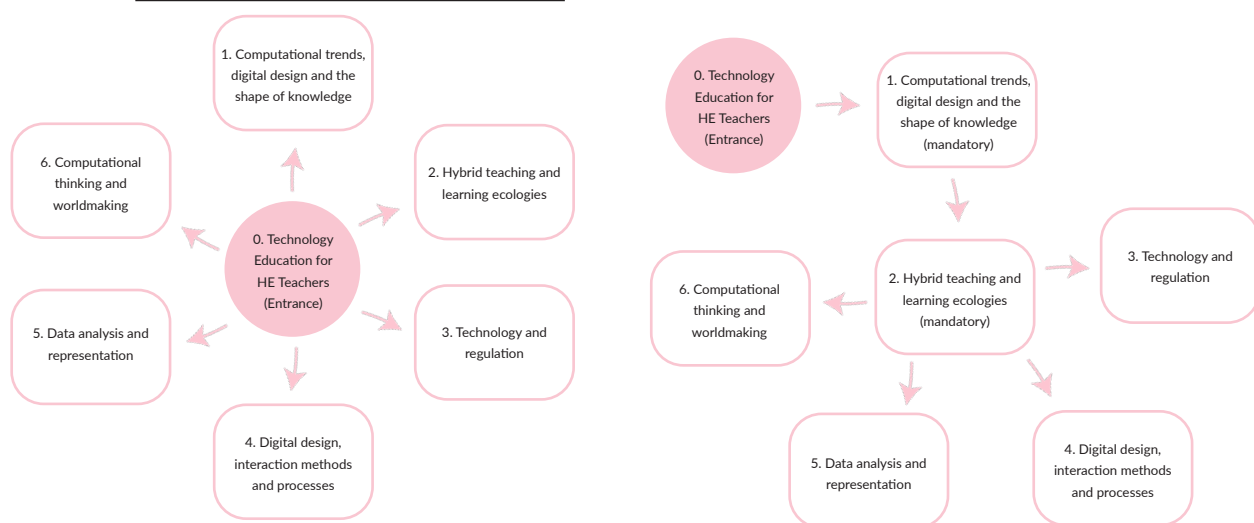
1. Computational trends, digital design and the shape of knowledge

6. Computational thinking and worldmaking

2. Hybrid teaching and learning ecologies

0. Technology Education for HE Teachers (Entrance)

5. Data analysis and representation

3. Technology and regulation

4. Digital design, interaction methods and processes

0. Technology Education for HE Teachers (Entrance)

1. Computational trends, digital design and the shape of knowledge (mandatory)

3. Technology and regulation

6. Computational thinking and worldmaking

2. Hybrid teaching and learning ecologies (mandatory)

5. Data analysis and representation

4. Digital design, interaction methods and processes